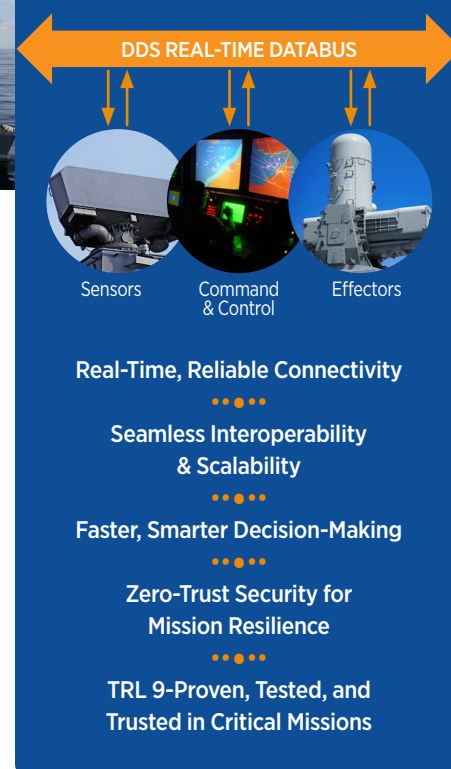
DDS REAL-TIME DATABUS

Sensors

Command & Control

Effectors

Real-Time, Reliable Connectivity

Seamless Interoperability & Scalability

Faster, Smarter Decision-Making

Zero-Trust Security for Mission Resilience

TRL 9-Proven, Tested, and Trusted in Critical Missions